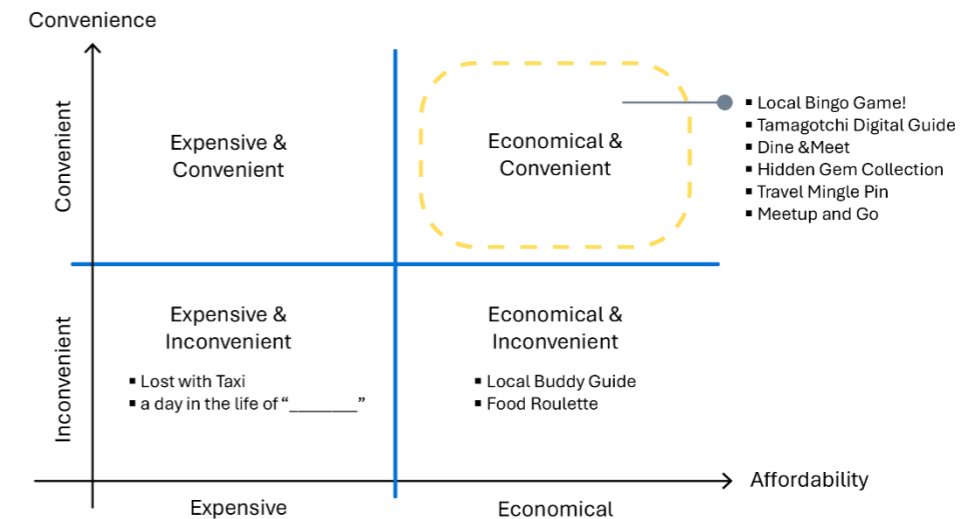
Convenience

Convenient

Inconvenient

Expensive & Convenient

Economical & Convenient

- Local Bingo Game!
- Tamagotchi Digital Guide
- Dine &Meet
- Hidden Gem Collection
- Travel Mingle Pin
- Meetup and Go

Expensive & Inconvenient

- Lost with Taxi
- a day in the life of "________"

Economical & Inconvenient

- Local Buddy Guide
- Food Roulette

Affordability

Expensive

Economical